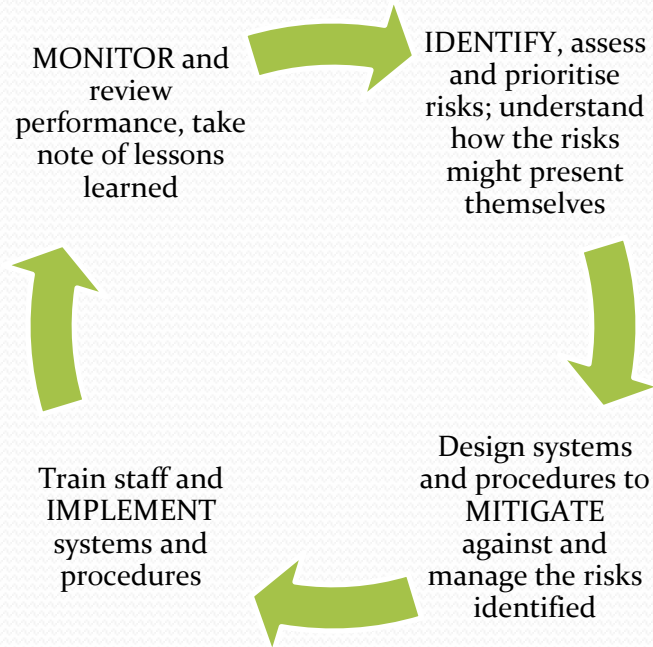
MONITOR and review performance, take note of lessons learned

IDENTIFY, assess and prioritise risks; understand how the risks might present themselves

Design systems and procedures to MITIGATE against and manage the risks identified

Train staff and IMPLEMENT systems and procedures